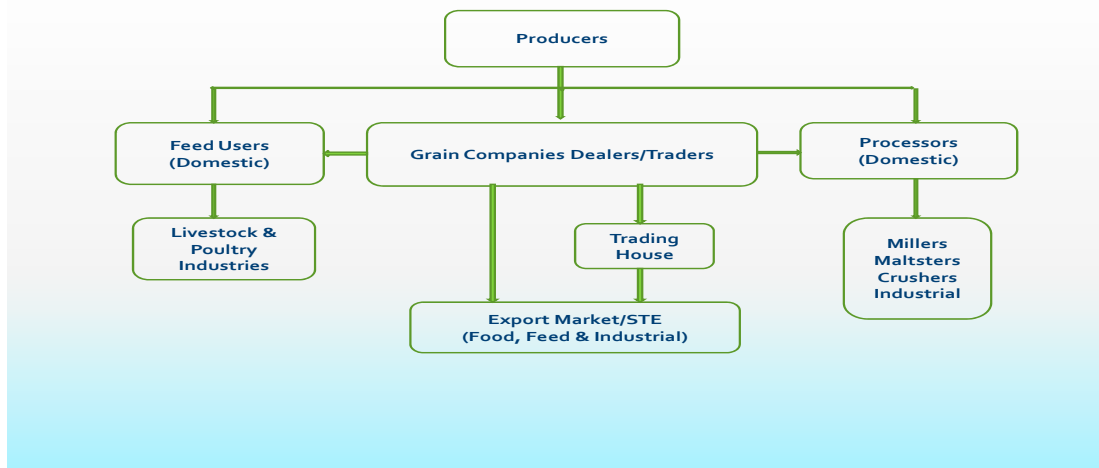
Producers

Feed Users
(Domestic)

Grain Companies Dealers/Traders

Processors
(Domestic)

Livestock &
Poultry
Industries

Trading
House

Millers
Maltsters
Crushers
Industrial

Export Market/STE
(Food, Feed & Industrial)